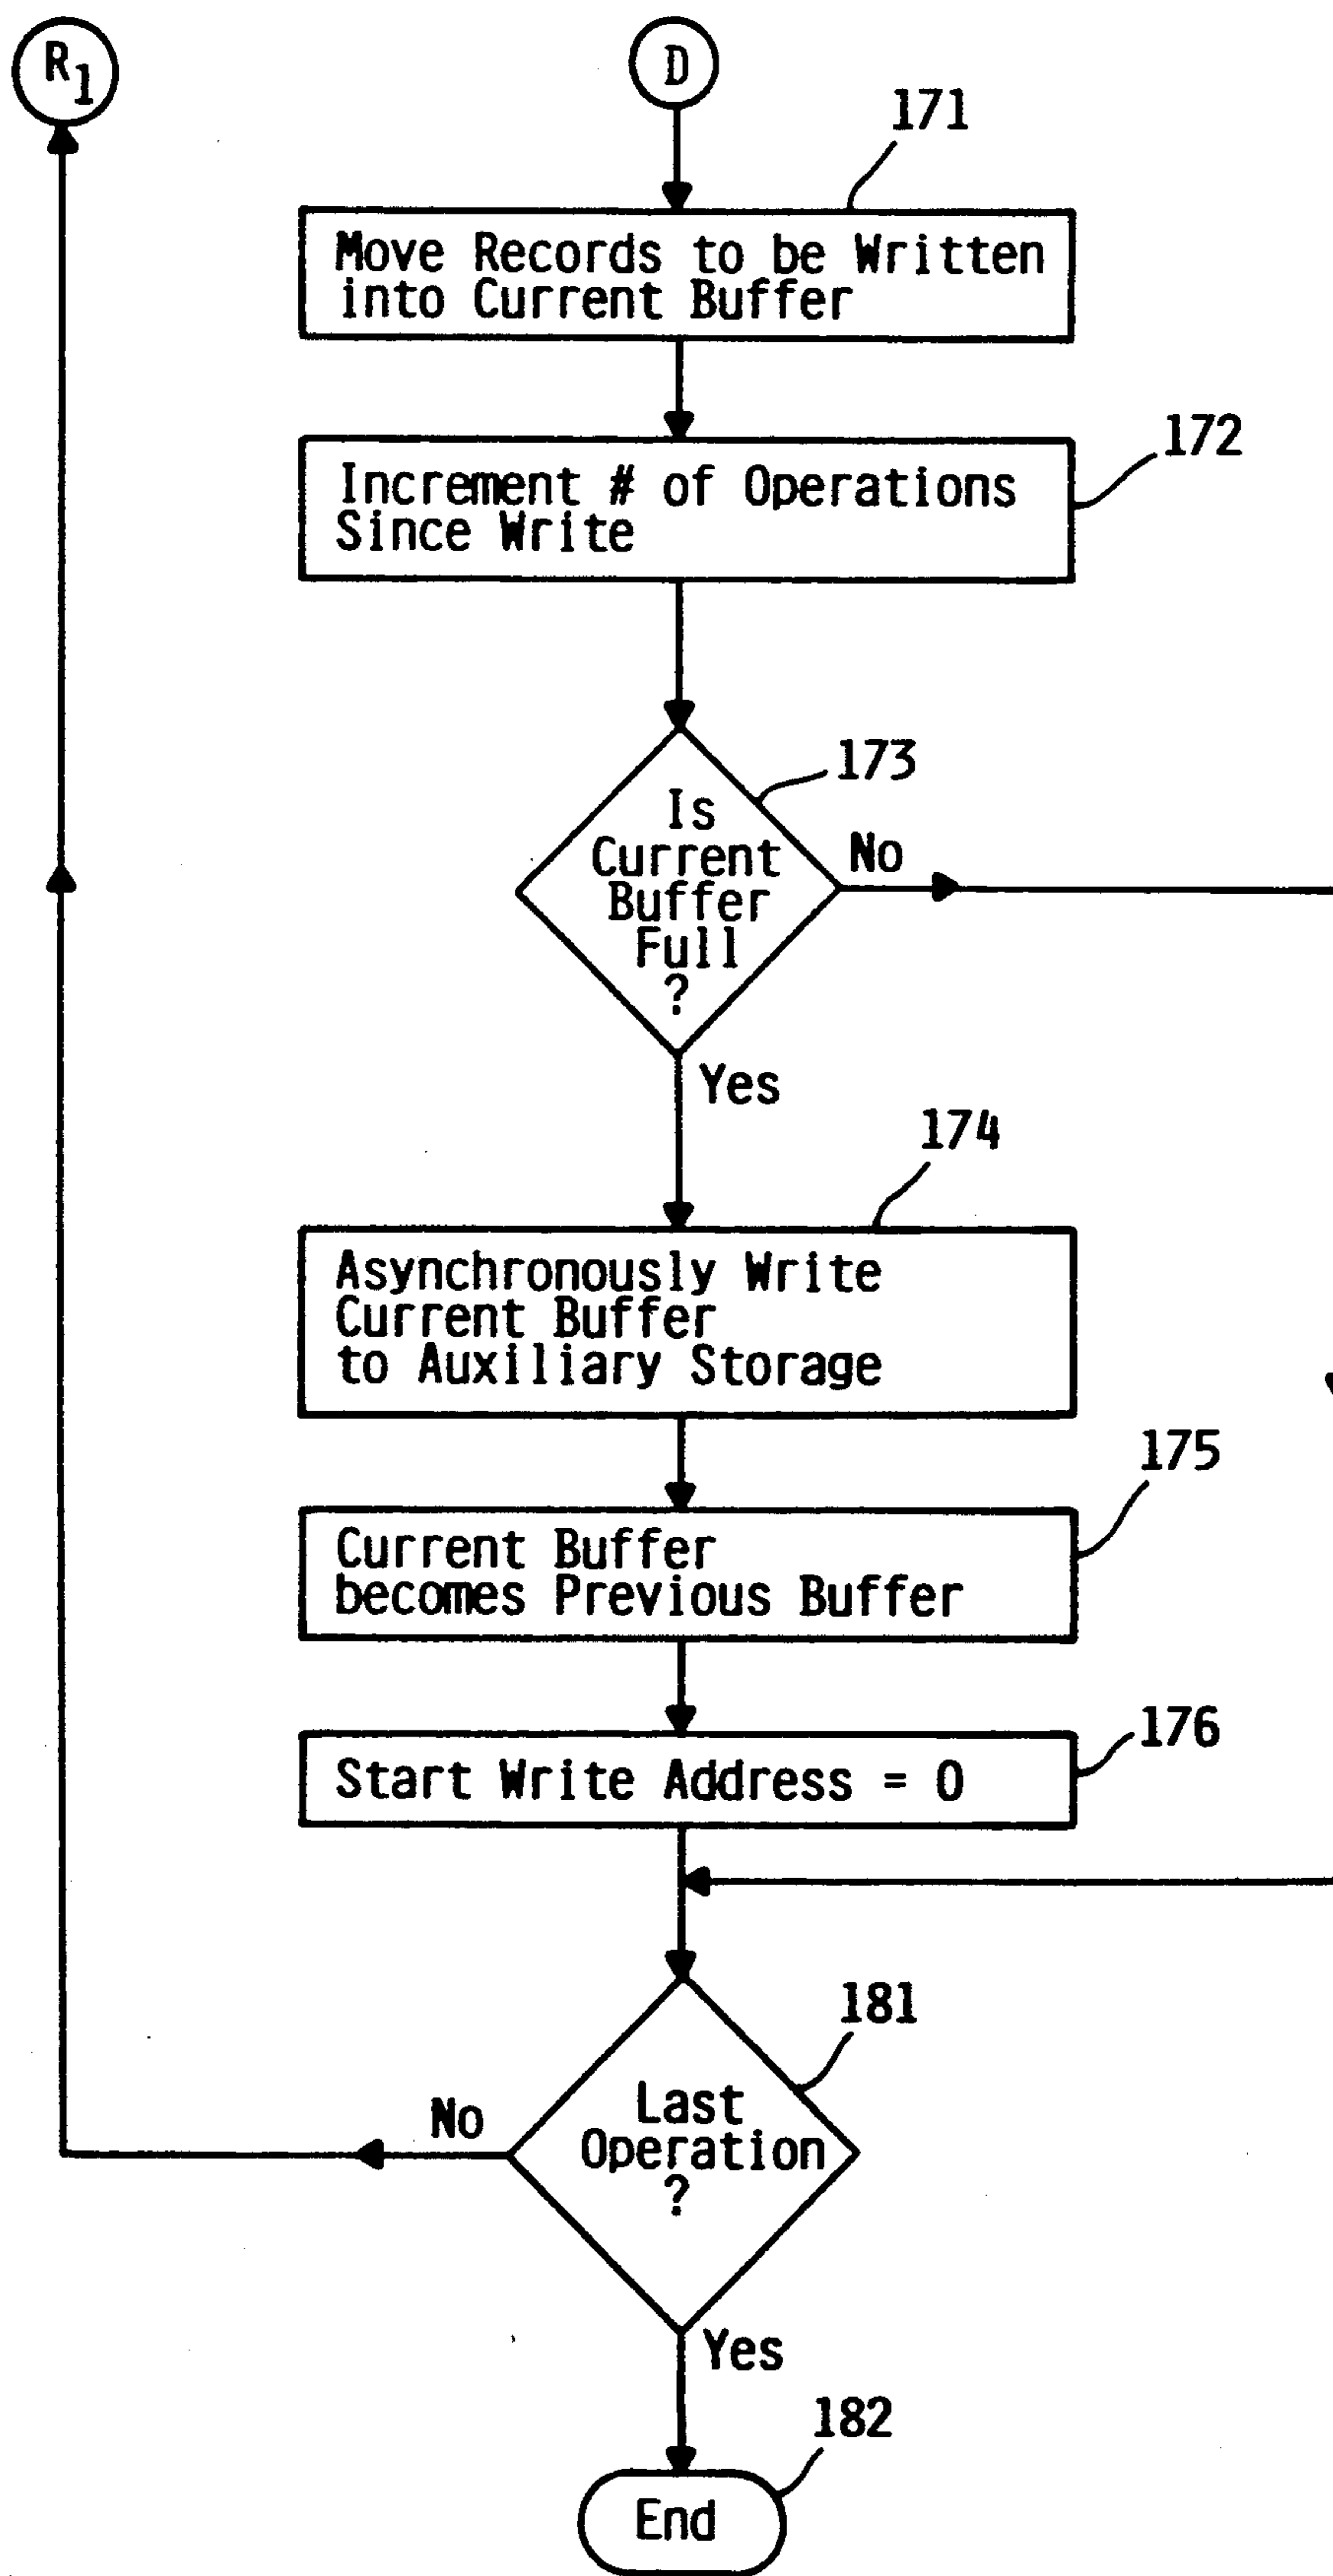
$R_1$

D

171

Move Records to be Written into Current Buffer

172

Increment # of Operations Since Write

173

Is Current Buffer Full ?

No

Yes

174

Asynchronously Write Current Buffer to Auxiliary Storage

175

Current Buffer becomes Previous Buffer

176

Start Write Address = 0

181

No

Last Operation ?

Yes

182

End